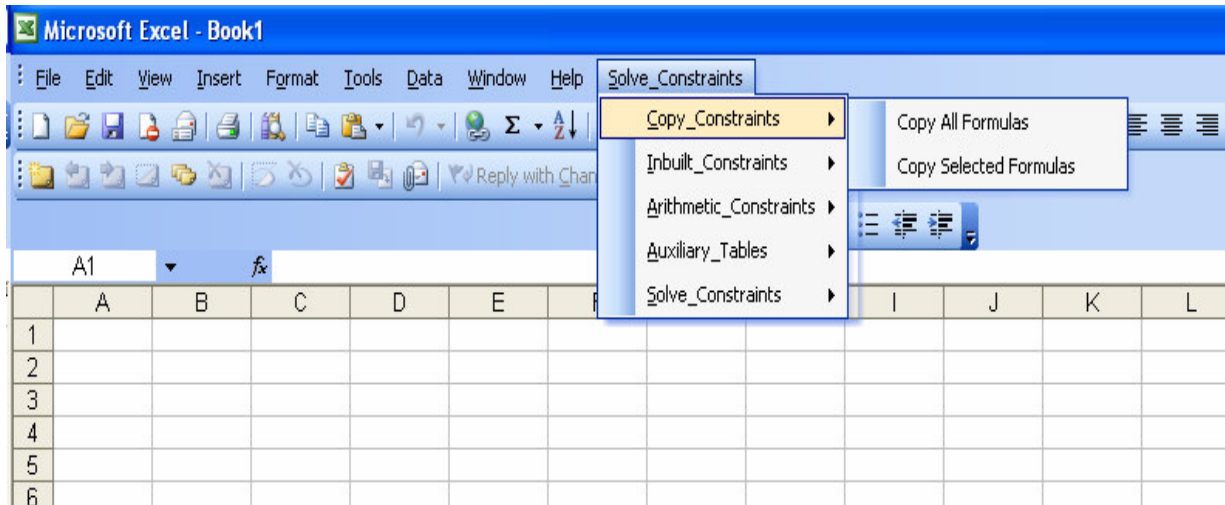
Microsoft Excel - Book1

File Edit View Insert Format Tools Data Window Help Solve_Constraints

Reply with Chan

Copy_Constraints
Inbuilt_Constraints
Arithmetic_Constraints
Auxiliary_Tables
Solve_Constraints

Copy All Formulas
Copy Selected Formulas

A1 $f_x$

| | A | B | C | D | E | F | | | I | J | K | L |
|---|---|---|---|---|---|---|---|---|---|---|---|---|
| 1 | | | | | | | | | | | | |
| 2 | | | | | | | | | | | | |
| 3 | | | | | | | | | | | | |
| 4 | | | | | | | | | | | | |
| 5 | | | | | | | | | | | | |
| 6 | | | | | | | | | | | | |